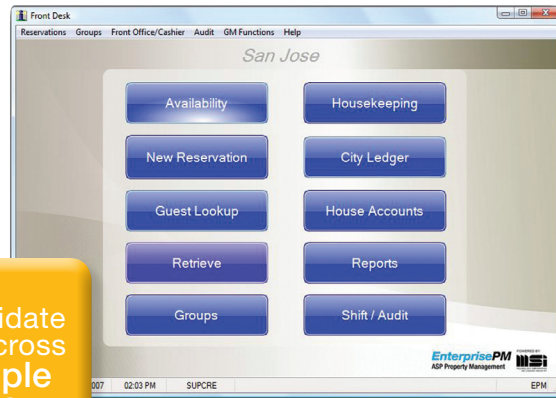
Front Desk

Reservations Groups Front Office/Cashier Audit GM Functions Help

San Jose

Availability

Housekeeping

New Reservation

City Ledger

Guest Lookup

House Accounts

Retrieve

Reports

Groups

Shift / Audit

idate

cross

ple

EnterprisePM

ASP Property Management

POWERED BY

MSI

007 02:03 PM SUPCRE

EPM